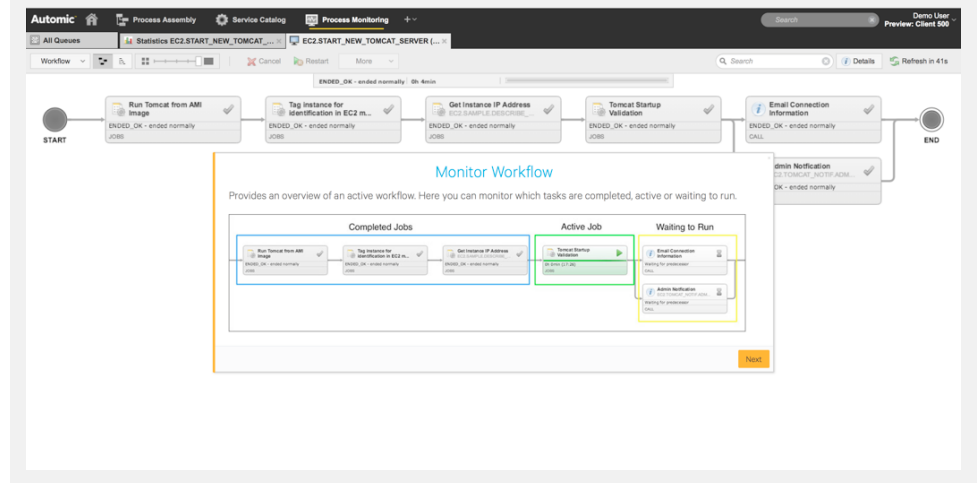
Automic Process Assembly Service Catalog Process Monitoring +

Search

Demo User
Preview: Client 500

All Queues | Statistics EC2.START_NEW_TOMCAT_... × | EC2.START_NEW_TOMCAT_SERVER (... ×

Workflow | Cancel | Restart | More | Search | Details | Refresh in 41s

ENDED_OK - ended normally 0h 4min

START

Run Tomcat from AMI Image
ENDED_OK - ended normally
JOBS

Tag instance for identification in EC2 m...
ENDED_OK - ended normally
JOBS

Get Instance IP Address
EC2.SAMPLE.DESCRIBE_...
ENDED_OK - ended normally
JOBS

Tomcat Startup Validation
ENDED_OK - ended normally
JOBS

Email Connection Information
ENDED_OK - ended normally
CALL

Admin Notification
EC2.TOMCAT_NOTIF.ADM...
ENDED_OK - ended normally

END

Monitor Workflow

Provides an overview of an active workflow. Here you can monitor which tasks are completed, active or waiting to run.

Completed Jobs | Active Job | Waiting to Run

Run Tomcat from AMI Image
ENDED_OK - ended normally
JOBS

Tag instance for identification in EC2 m...
ENDED_OK - ended normally
JOBS

Get Instance IP Address
EC2.SAMPLE.DESCRIBE...
ENDED_OK - ended normally
JOBS

Tomcat Startup Validation
0h 0min (17.0$)
JOBS

Email Connection Information
Waiting for predecessor
CALL

Admin Notification
EC2.TOMCAT_NOTIF.ADM...
Waiting for predecessor
CALL

Next